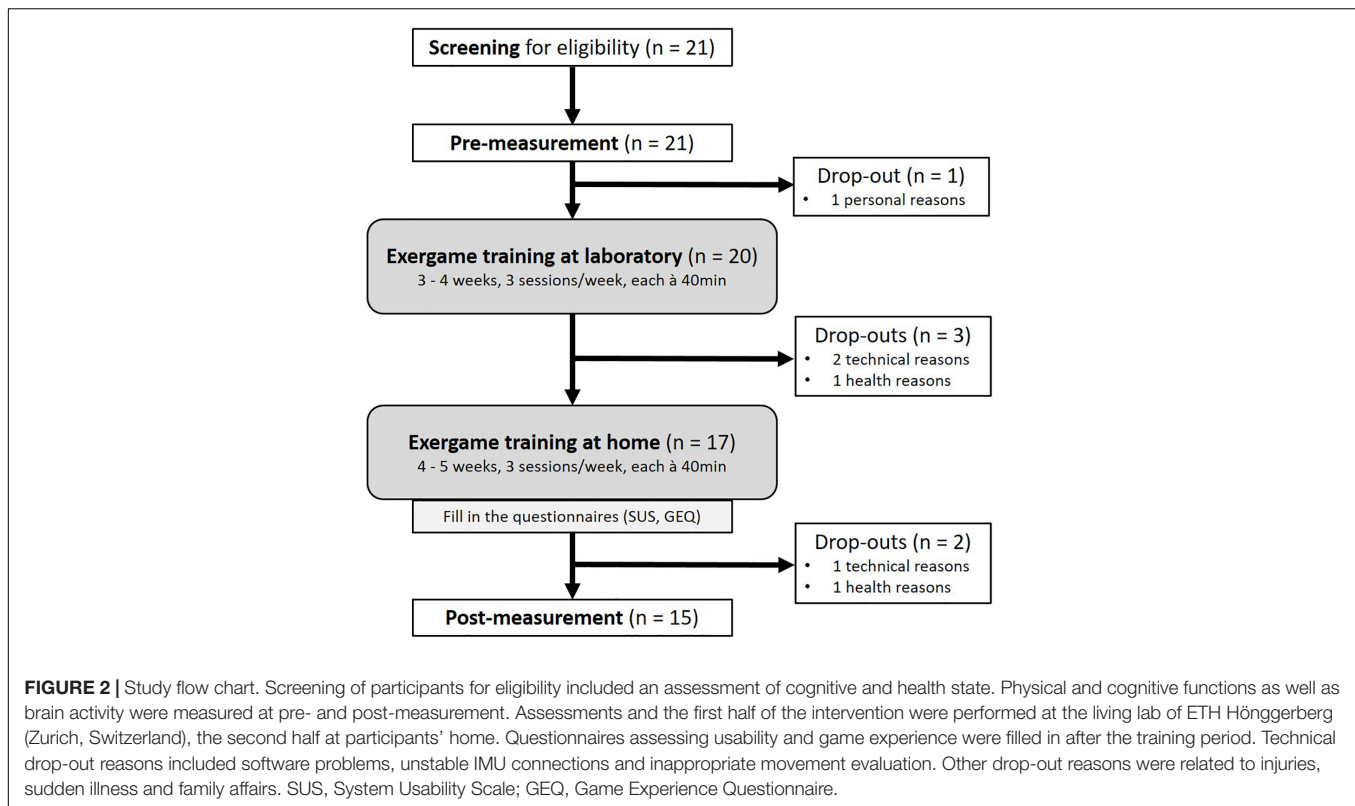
**Screening** for eligibility (n = 21)

**Pre-measurement** (n = 21)

Drop-out (n = 1)
• 1 personal reasons

**Exergame training at laboratory** (n = 20)
3 - 4 weeks, 3 sessions/week, each à 40min

Drop-outs (n = 3)
• 2 technical reasons
• 1 health reasons

**Exergame training at home** (n = 17)
4 - 5 weeks, 3 sessions/week, each à 40min

Fill in the questionnaires (SUS, GEQ)

Drop-outs (n = 2)
• 1 technical reasons
• 1 health reasons

**Post-measurement** (n = 15)

**FIGURE 2 |** Study flow chart. Screening of participants for eligibility included an assessment of cognitive and health state. Physical and cognitive functions as well as brain activity were measured at pre- and post-measurement. Assessments and the first half of the intervention were performed at the living lab of ETH Hönggerberg (Zurich, Switzerland), the second half at participants' home. Questionnaires assessing usability and game experience were filled in after the training period. Technical drop-out reasons included software problems, unstable IMU connections and inappropriate movement evaluation. Other drop-out reasons were related to injuries, sudden illness and family affairs. SUS, System Usability Scale; GEQ, Game Experience Questionnaire.